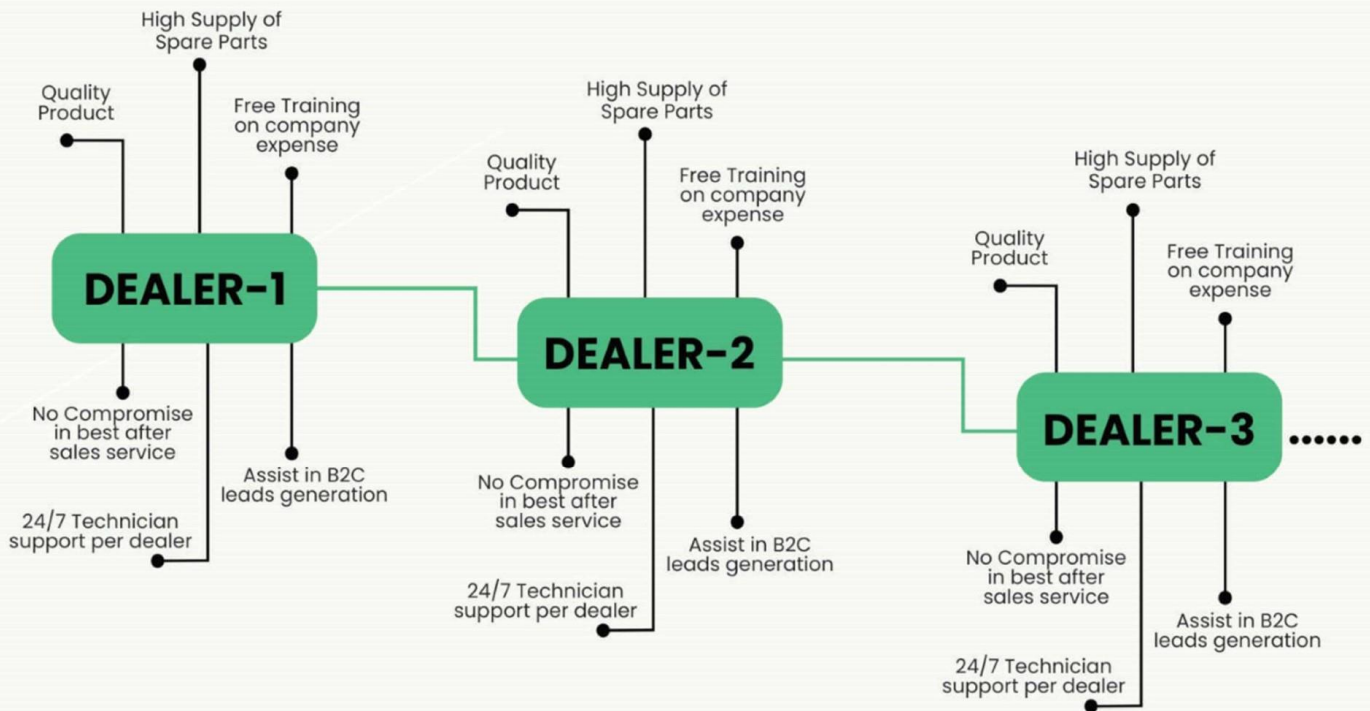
High Supply of Spare Parts

Quality Product

Free Training on company expense

DEALER-1

No Compromise in best after sales service

Assist in B2C leads generation

24/7 Technician support per dealer

High Supply of Spare Parts

Quality Product

Free Training on company expense

DEALER-2

No Compromise in best after sales service

Assist in B2C leads generation

24/7 Technician support per dealer

High Supply of Spare Parts

Quality Product

Free Training on company expense

DEALER-3 ......

No Compromise in best after sales service

Assist in B2C leads generation

24/7 Technician support per dealer